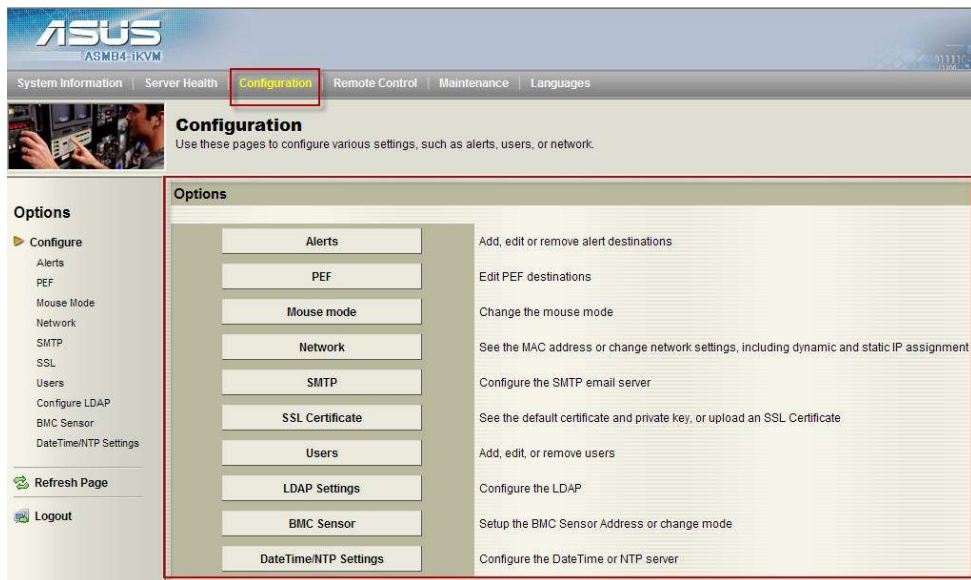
ASUS
ASMB4-iKVM

System Information | Server Health | Configuration | Remote Control | Maintenance | Languages

Configuration
Use these pages to configure various settings, such as alerts, users, or network.

Options
Configure
Alerts
PEF
Mouse Mode
Network
SMTP
SSL
Users
Configure LDAP
BMC Sensor
DateTime/NTP Settings

Refresh Page

Logout

Options

| | |
|---|---|
| Alerts | Add, edit or remove alert destinations |
| PEF | Edit PEF destinations |
| Mouse mode | Change the mouse mode |
| Network | See the MAC address or change network settings, including dynamic and static IP assignment |
| SMTP | Configure the SMTP email server |
| SSL Certificate | See the default certificate and private key, or upload an SSL Certificate |
| Users | Add, edit, or remove users |
| LDAP Settings | Configure the LDAP |
| BMC Sensor | Setup the BMC Sensor Address or change mode |
| DateTime/NTP Settings | Configure the DateTime or NTP server |